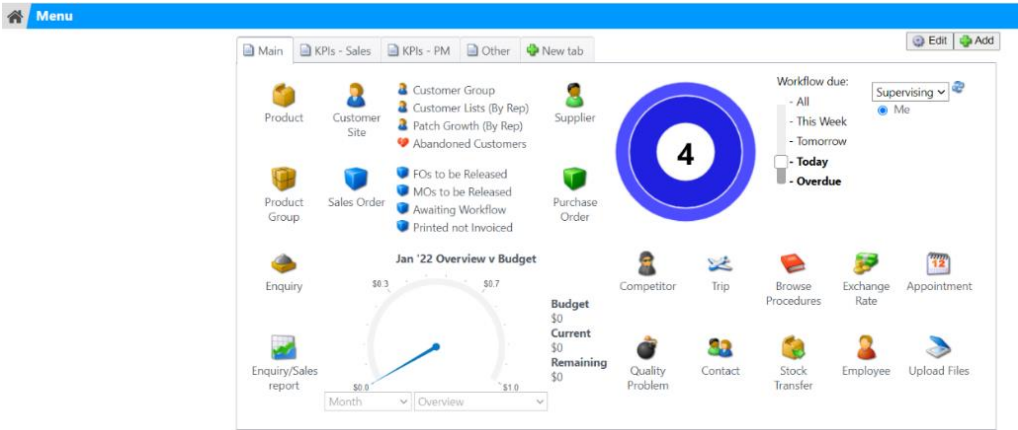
Menu

Edit Add

Main KPIs - Sales KPIs - PM Other New tab

Product

Customer Site

Customer Group
Customer Lists (By Rep)
Patch Growth (By Rep)
Abandoned Customers

Supplier

4

Workflow due:
- All
- This Week
- Tomorrow
- Today
- Overdue

Supervising
Me

Product Group

Sales Order

FOs to be Released
MOs to be Released
Awaiting Workflow
Printed not Invoiced

Purchase Order

Enquiry

Jan '22 Overview v Budget

$0.3
$0.7
$0.0
$1.0

Budget
$0
Current
$0
Remaining
$0

Competitor

Trip

Browse Procedures

Exchange Rate

Appointment

Enquiry/Sales report

Month
Overview

Quality Problem

Contact

Stock Transfer

Employee

Upload Files